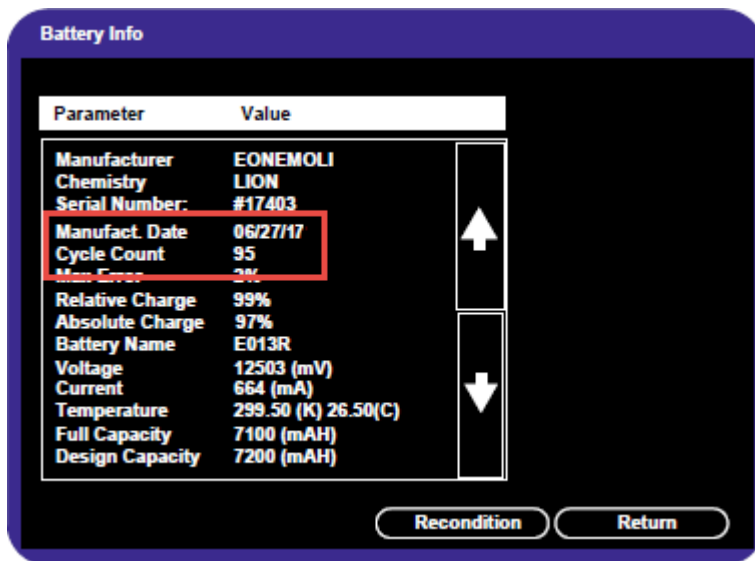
Battery Info

| Parameter | Value |
|---|---|
| Manufacturer | EONEMOLI |
| Chemistry | LION |
| Serial Number: | #17403 |
| Manufact. Date | 06/27/17 |
| Cycle Count | 95 |
| Max Error | 2% |
| Relative Charge | 99% |
| Absolute Charge | 97% |
| Battery Name | E013R |
| Voltage | 12503 (mV) |
| Current | 664 (mA) |
| Temperature | 299.50 (K) 26.50(C) |
| Full Capacity | 7100 (mAH) |
| Design Capacity | 7200 (mAH) |

Recondition
Return